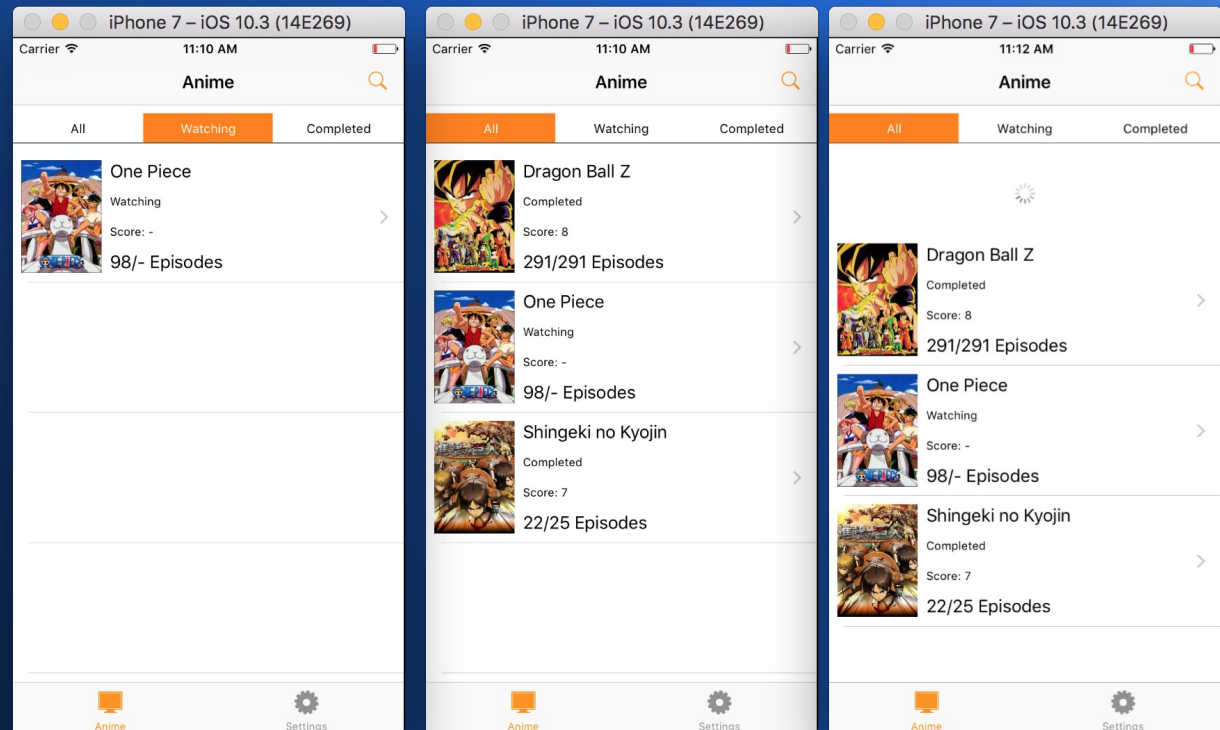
iPhone 7 – iOS 10.3 (14E269)

Carrier 11:10 AM

Anime

All | Watching | Completed

One Piece
Watching
Score: -
98/- Episodes

Anime Settings

iPhone 7 – iOS 10.3 (14E269)

Carrier 11:10 AM

Anime

All | Watching | Completed

Dragon Ball Z
Completed
Score: 8
291/291 Episodes

One Piece
Watching
Score: -
98/- Episodes

Shingeki no Kyojin
Completed
Score: 7
22/25 Episodes

Anime Settings

iPhone 7 – iOS 10.3 (14E269)

Carrier 11:12 AM

Anime

All | Watching | Completed

Dragon Ball Z
Completed
Score: 8
291/291 Episodes

One Piece
Watching
Score: -
98/- Episodes

Shingeki no Kyojin
Completed
Score: 7
22/25 Episodes

Anime Settings